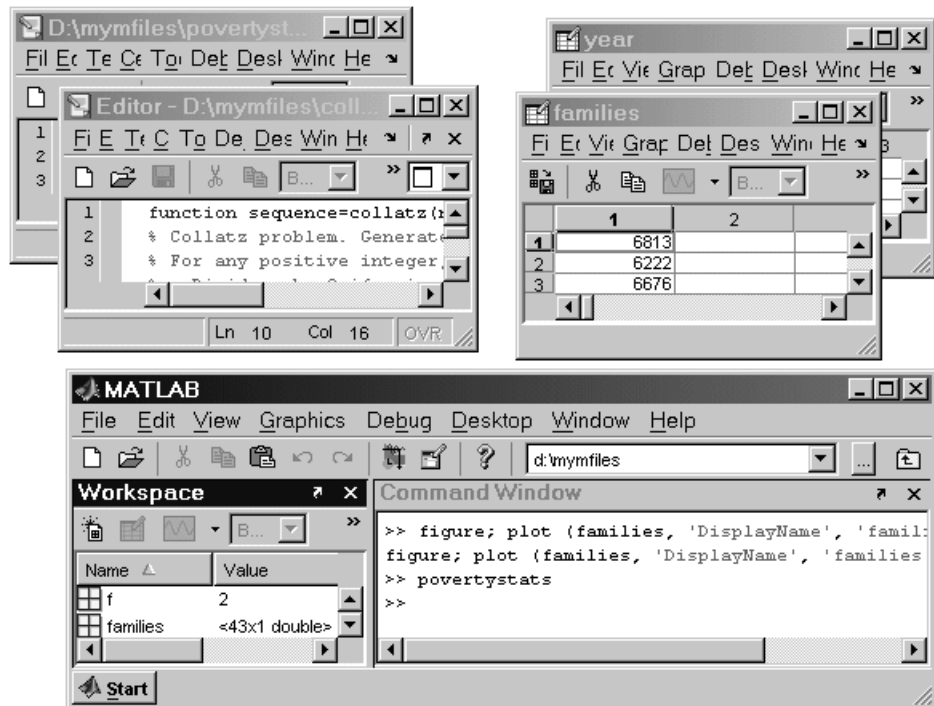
D:\mymfiles\povertyst...

Fil Ec Te Ce To Det Desl Winc He

1
2
3

Editor - D:\mymfiles\coll...

Fi E Te C To De Des Win He

B...

1 function sequence=collatz(r
2 % Collatz problem. Generate
3 % For any positive integer,

Ln 10 Col 16 OVR

year

Fil Ec Vie Grap Det Desl Winc He

families

Fi Ec Vie Grap Det Des Win He

B...

| | 1 | 2 |
|---|---|---|
| 1 | 6813 | |
| 2 | 6222 | |
| 3 | 6676 | |

MATLAB

File Edit View Graphics Debug Desktop Window Help

d:\mymfiles

Workspace

B...

| Name | Value |
|---|---|
| f | 2 |
| families | <43x1 double> |

Command Window

>> figure; plot (families, 'DisplayName', 'famil
figure; plot (families, 'DisplayName', 'families
>> povertystats
>>

Start